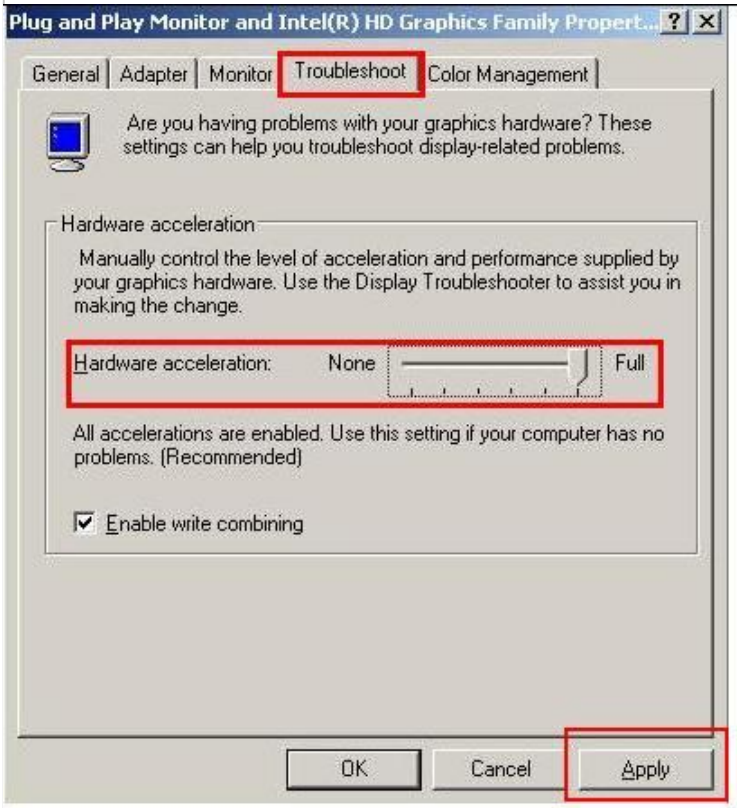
Plug and Play Monitor and Intel(R) HD Graphics Family Propert... ? X

General | Adapter | Monitor | Troubleshoot | Color Management

Are you having problems with your graphics hardware? These settings can help you troubleshoot display-related problems.

Hardware acceleration

Manually control the level of acceleration and performance supplied by your graphics hardware. Use the Display Troubleshooter to assist you in making the change.

Hardware acceleration: None Full

All accelerations are enabled. Use this setting if your computer has no problems. (Recommended)

Enable write combining

OK Cancel Apply